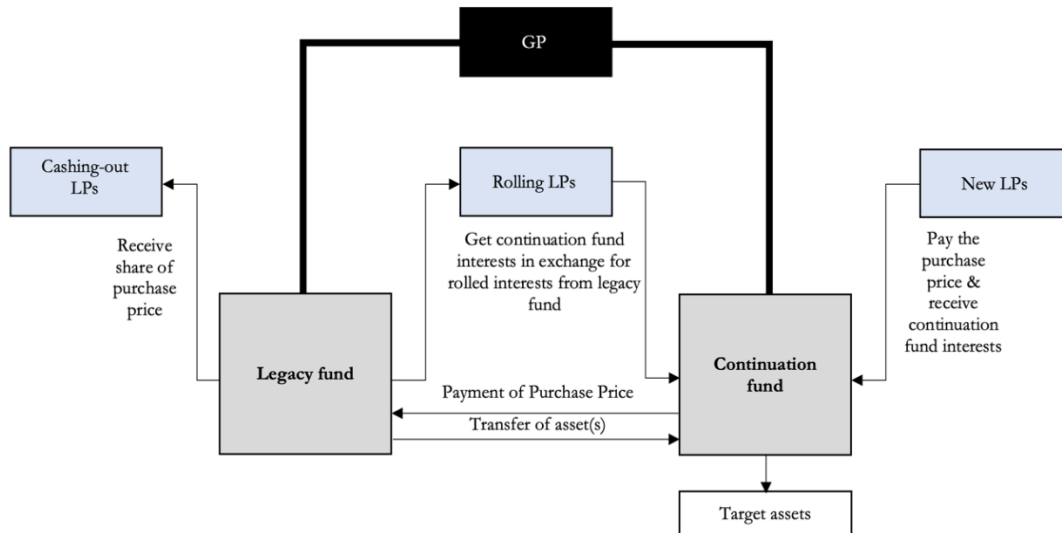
GP

Cashing-out LPs

Rolling LPs

New LPs

Receive share of purchase price

Get continuation fund interests in exchange for rolled interests from legacy fund

Pay the purchase price & receive continuation fund interests

Legacy fund

Continuation fund

Payment of Purchase Price

Transfer of asset(s)

Target assets